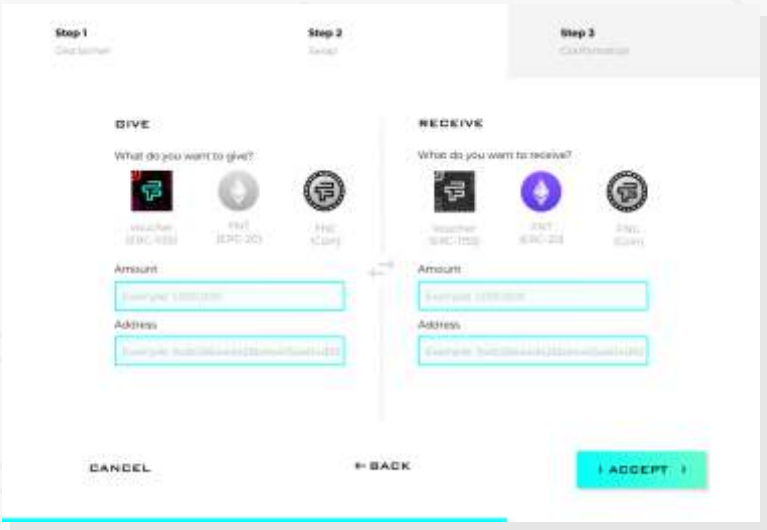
Step 1
Disclaimer

Step 2
Swap

Step 3
Confirmation

GIVE

What do you want to give?

Voucher (ERC-1155)

FNT (ERC-20)

FNC (Coin)

Amount

Example: 1,000,000

Address

Example: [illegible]

RECEIVE

What do you want to receive?

Voucher (ERC-1155)

FNT (ERC-20)

FNC (Coin)

Amount

Example: 1,000,000

Address

Example: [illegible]

CANCEL

← BACK

| ACCEPT ›